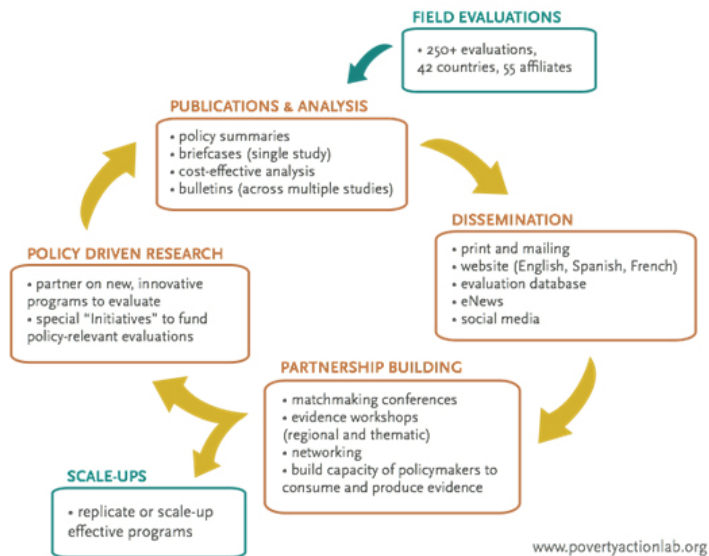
FIELD EVALUATIONS

• 250+ evaluations, 42 countries, 55 affiliates

PUBLICATIONS & ANALYSIS

• policy summaries
• briefcases (single study)
• cost-effective analysis
• bulletins (across multiple studies)

DISSEMINATION

• print and mailing
• website (English, Spanish, French)
• evaluation database
• eNews
• social media

POLICY DRIVEN RESEARCH

• partner on new, innovative programs to evaluate
• special "Initiatives" to fund policy-relevant evaluations

PARTNERSHIP BUILDING

• matchmaking conferences
• evidence workshops (regional and thematic)
• networking
• build capacity of policymakers to consume and produce evidence

SCALE-UPS

• replicate or scale-up effective programs

www.povertyactionlab.org